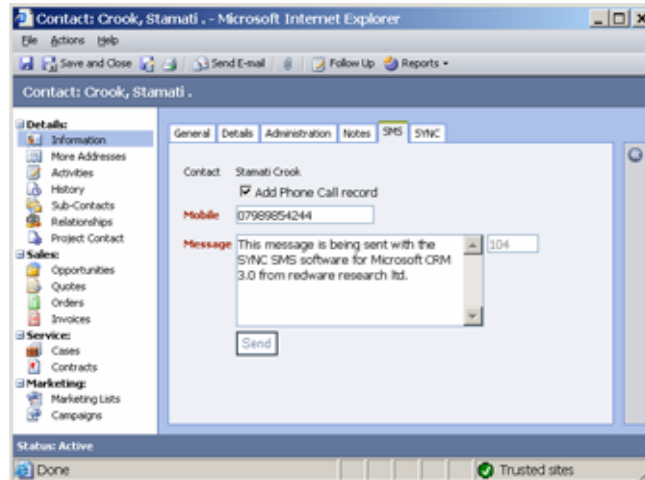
Contact: Crook, Stamati . - Microsoft Internet Explorer

File Actions Help

Save and Close | Send E-mail | Follow Up | Reports ▾

Contact: Crook, Stamati .

Details:
Information
More Addresses
Activities
History
Sub-Contacts
Relationships
Project Contact
Sales:
Opportunities
Quotes
Orders
Invoices
Service:
Cases
Contracts
Marketing:
Marketing Lists
Campaigns

General | Details | Administration | Notes | SMS | SYNC

Contact Stamati Crook

☑ Add Phone Call record

Mobile 07989854244

Message This message is being sent with the SYNC SMS software for Microsoft CRM 3.0 from redware research ltd.

104

Send

Status: Active

Done

Trusted sites